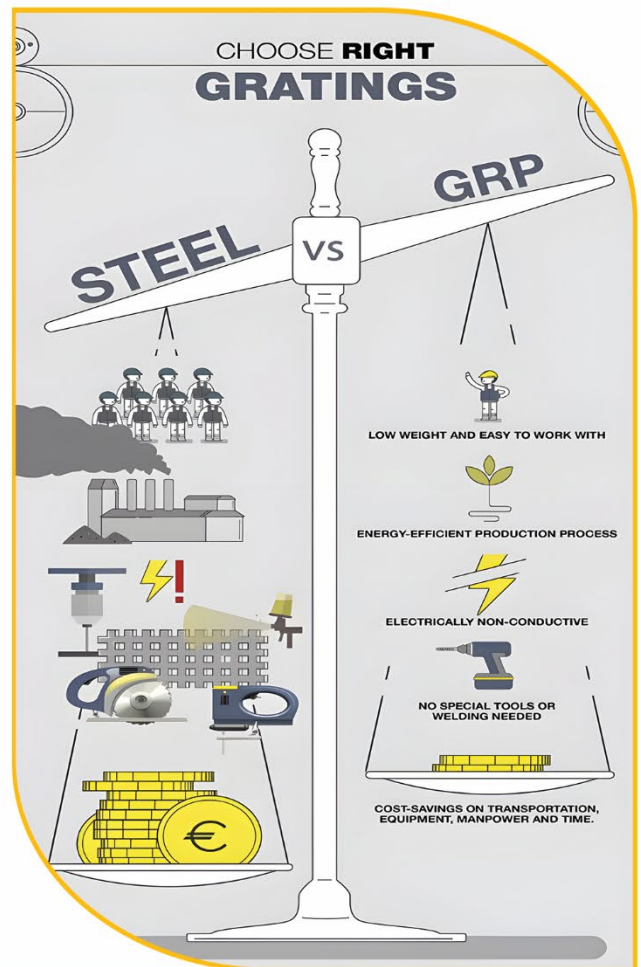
CHOOSE RIGHT
GRATINGS

STEEL
VS
GRP

LOW WEIGHT AND EASY TO WORK WITH

ENERGY-EFFICIENT PRODUCTION PROCESS

ELECTRICALLY NON-CONDUCTIVE

NO SPECIAL TOOLS OR WELDING NEEDED

COST-SAVINGS ON TRANSPORTATION, EQUIPMENT, MANPOWER AND TIME.

€